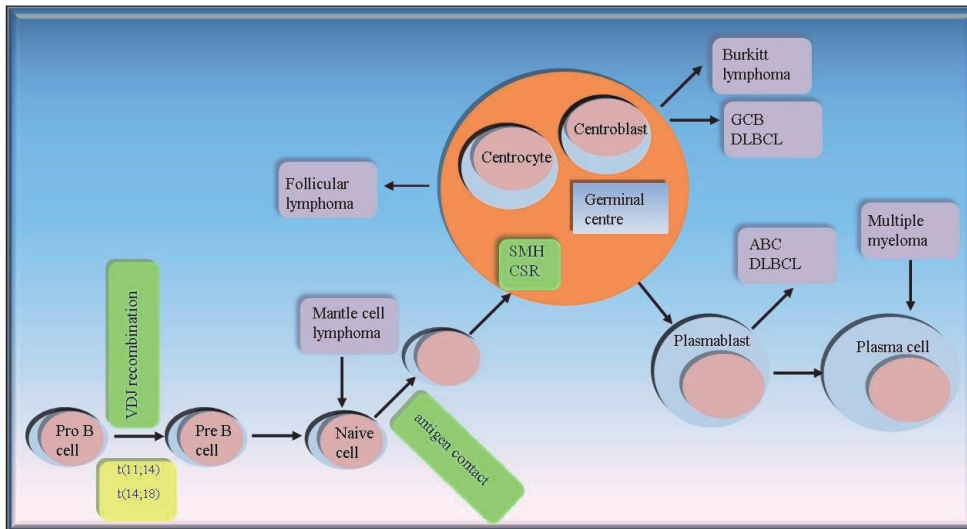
Burkitt lymphoma

Centroblast

GCB DLBCL

Centrocyte

Follicular lymphoma

Germinal centre

SMH CSR

Multiple myeloma

ABC DLBCL

VDJ recombination

Mantle cell lymphoma

Plasmablast

Plasma cell

Pro B cell

Pre B cell

Naive cell

antigen contact

t(11;14)

t(14;18)